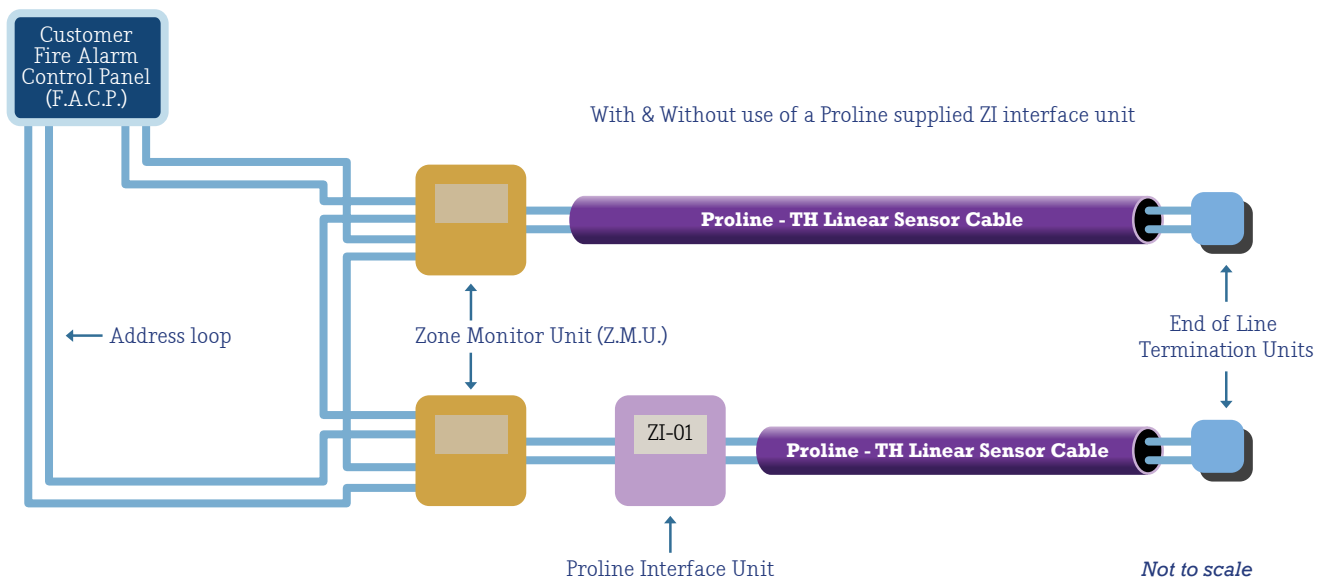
Customer Fire Alarm Control Panel (F.A.C.P.)

With & Without use of a Proline supplied ZI interface unit

Proline - TH Linear Sensor Cable

Address loop

Zone Monitor Unit (Z.M.U.)

End of Line Termination Units

ZI-01

Proline - TH Linear Sensor Cable

Proline Interface Unit

Not to scale